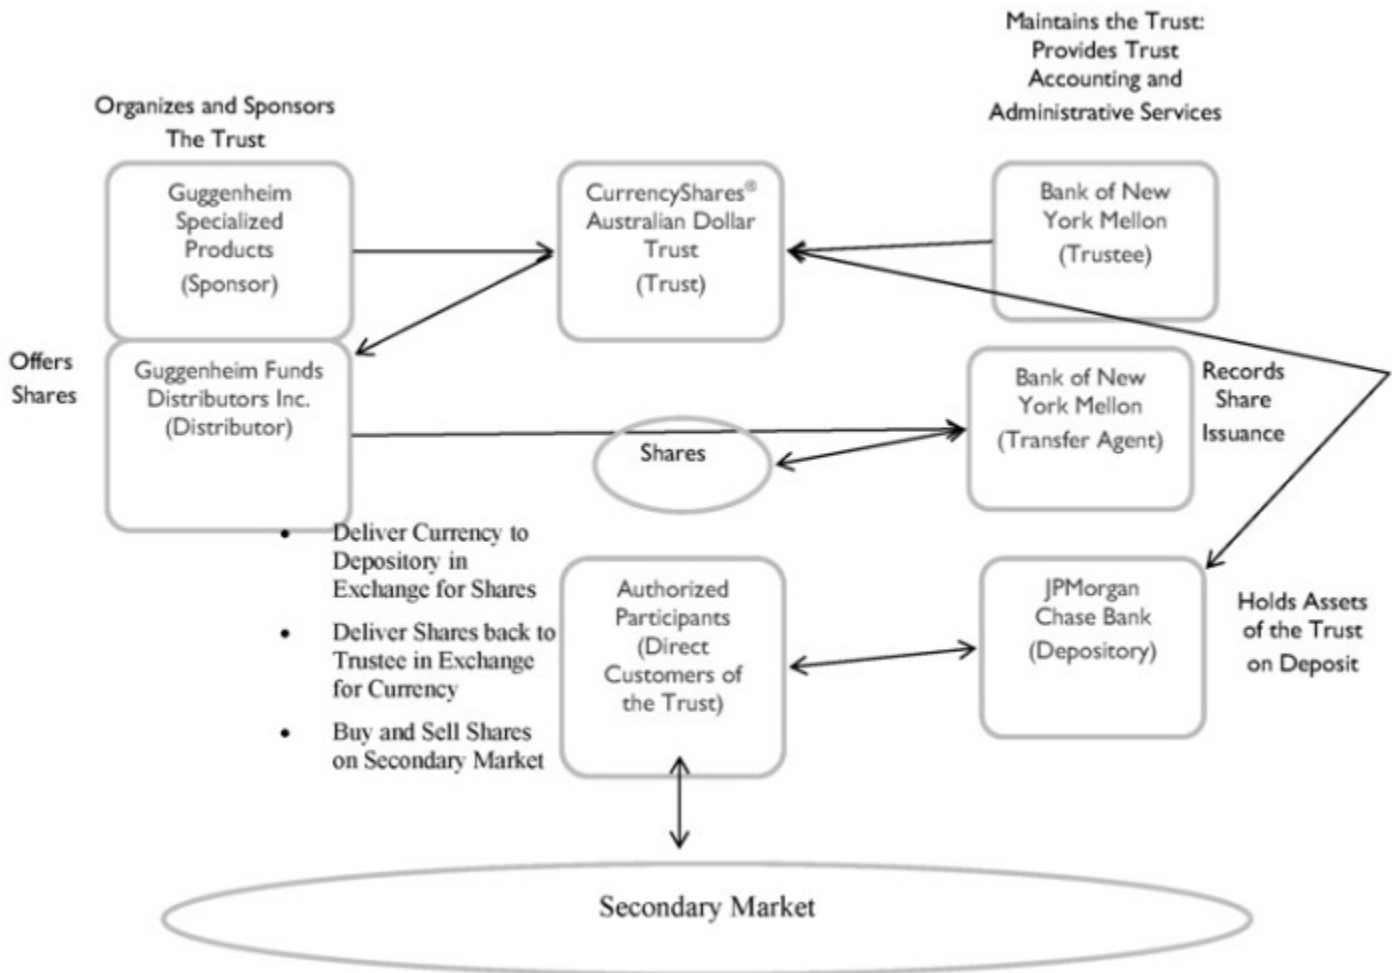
Maintains the Trust: Provides Trust Accounting and Administrative Services

Organizes and Sponsors The Trust

Guggenheim Specialized Products (Sponsor)

CurrencyShares® Australian Dollar Trust (Trust)

Bank of New York Mellon (Trustee)

Offers Shares

Guggenheim Funds Distributors Inc. (Distributor)

Shares

Bank of New York Mellon (Transfer Agent)

Records Share Issuance

- Deliver Currency to Depository in Exchange for Shares
- Deliver Shares back to Trustee in Exchange for Currency
- Buy and Sell Shares on Secondary Market

Authorized Participants (Direct Customers of the Trust)

JPMorgan Chase Bank (Depository)

Holds Assets of the Trust on Deposit

Secondary Market